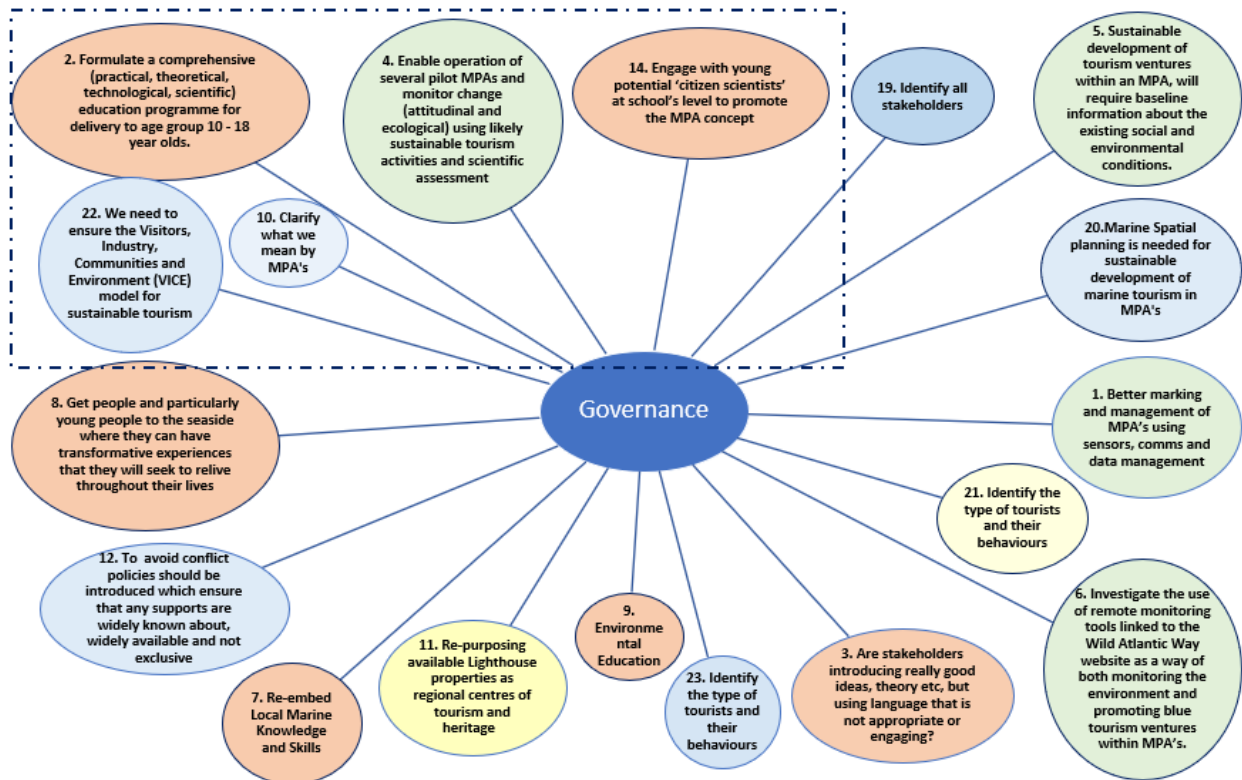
2. Formulate a comprehensive (practical, theoretical, technological, scientific) education programme for delivery to age group 10 - 18 year olds.

4. Enable operation of several pilot MPAs and monitor change (attitudinal and ecological) using likely sustainable tourism activities and scientific assessment

14. Engage with young potential 'citizen scientists' at school's level to promote the MPA concept

19. Identify all stakeholders

5. Sustainable development of tourism ventures within an MPA, will require baseline information about the existing social and environmental conditions.

22. We need to ensure the Visitors, Industry, Communities and Environment (VICE) model for sustainable tourism

10. Clarify what we mean by MPA's

20.Marine Spatial planning is needed for sustainable development of marine tourism in MPA's

Governance

8. Get people and particularly young people to the seaside where they can have transformative experiences that they will seek to relive throughout their lives

1. Better marking and management of MPA's using sensors, comms and data management

21. Identify the type of tourists and their behaviours

12. To avoid conflict policies should be introduced which ensure that any supports are widely known about, widely available and not exclusive

9. Environmental Education

11. Re-purposing available Lighthouse properties as regional centres of tourism and heritage

23. Identify the type of tourists and their behaviours

3. Are stakeholders introducing really good ideas, theory etc, but using language that is not appropriate or engaging?

6. Investigate the use of remote monitoring tools linked to the Wild Atlantic Way website as a way of both monitoring the environment and promoting blue tourism ventures within MPA's.

7. Re-embed Local Marine Knowledge and Skills